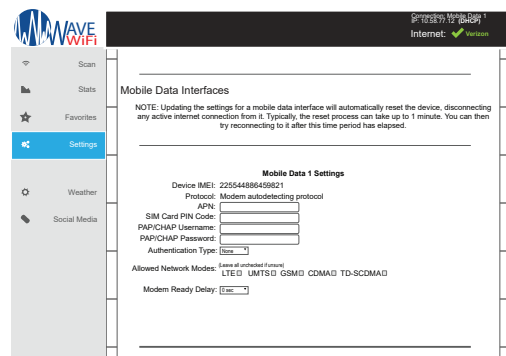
WAVE WiFi

Connection: Mobile Data 1
IP: 10.58.77.12 (DHCP)
Internet: Verizon

Scan
Stats
Favorites
Settings
Weather
Social Media

Mobile Data Interfaces

NOTE: Updating the settings for a mobile data interface will automatically reset the device, disconnecting any active internet connection from it. Typically, the reset process can take up to 1 minute. You can then try reconnecting to it after this time period has elapsed.

Mobile Data 1 Settings

Device IMEI: 225544886459821
Protocol: Modem autodetecting protocol
APN:
SIM Card PIN Code:
PAP/CHAP Username:
PAP/CHAP Password:
Authentication Type: None
Allowed Network Modes: (Leave all unchecked if unsure) LTE UMTS GSM CDMA TD-SCDMA
Modem Ready Delay: 0 sec